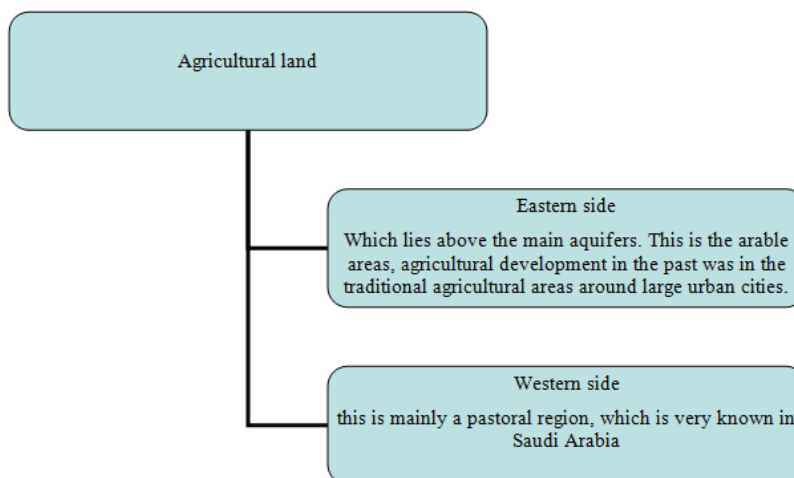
Agricultural land

Eastern side

Which lies above the main aquifers. This is the arable areas, agricultural development in the past was in the traditional agricultural areas around large urban cities.

Western side

this is mainly a pastoral region, which is very known in Saudi Arabia